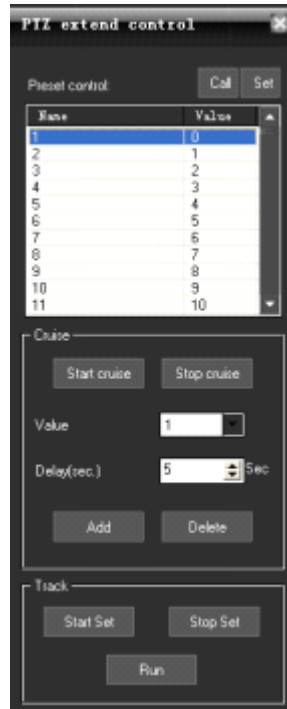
PTZ extend control

Preset control: Call Set

| Name | Value |
|---|---|
| 1 | 0 |
| 2 | 1 |
| 3 | 2 |
| 4 | 3 |
| 5 | 4 |
| 6 | 5 |
| 7 | 6 |
| 8 | 7 |
| 9 | 8 |
| 10 | 9 |
| 11 | 10 |

Cruise

Start cruise Stop cruise

Value 1

Delay(sec.) 5 Sec

Add Delete

Track

Start Set Stop Set

Run